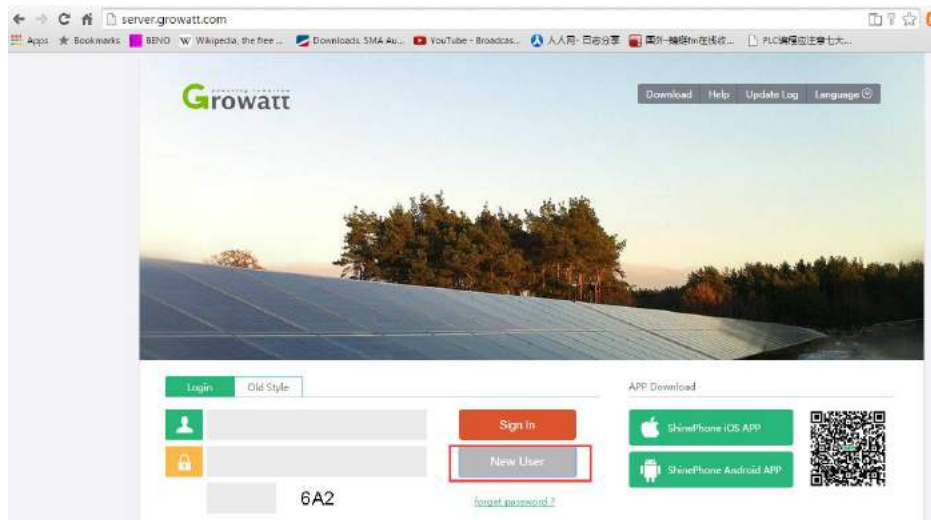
server.growatt.com

Apps Bookmarks BENQ Wikipedia, the free ... Downloads SMA Au... YouTube - Broadcas... 人人网-日志分享 国外-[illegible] PLC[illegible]

Growatt

Download Help Update Log Language

Login Old Style

Sign In

New User

6A2

forget password ?

APP Download

ShinePhone iOS APP

ShinePhone Android APP